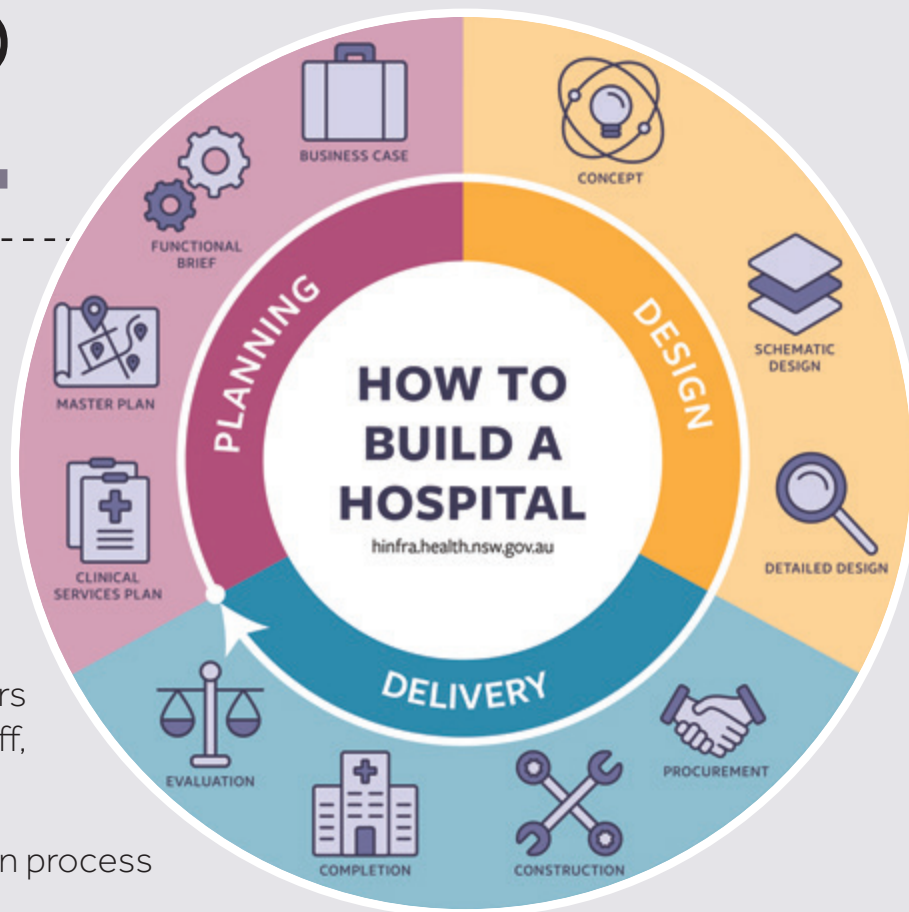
HOW TO BUILD A HOSPITAL

hinfra.health.nsw.gov.au

PLANNING

DESIGN

DELIVERY

BUSINESS CASE

FUNCTIONAL BRIEF

MASTER PLAN

CLINICAL SERVICES PLAN

CONCEPT

SCHEMATIC DESIGN

DETAILED DESIGN

PROCUREMENT

CONSTRUCTION

COMPLETION

EVALUATION

rs
ff,

n process